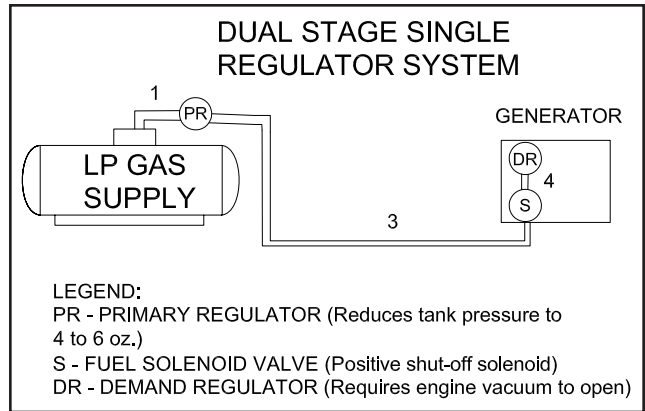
DUAL STAGE SINGLE REGULATOR SYSTEM

1

PR

GENERATOR

LP GAS SUPPLY

DR

4

S

3

LEGEND:
PR - PRIMARY REGULATOR (Reduces tank pressure to 4 to 6 oz.)
S - FUEL SOLENOID VALVE (Positive shut-off solenoid)
DR - DEMAND REGULATOR (Requires engine vacuum to open)